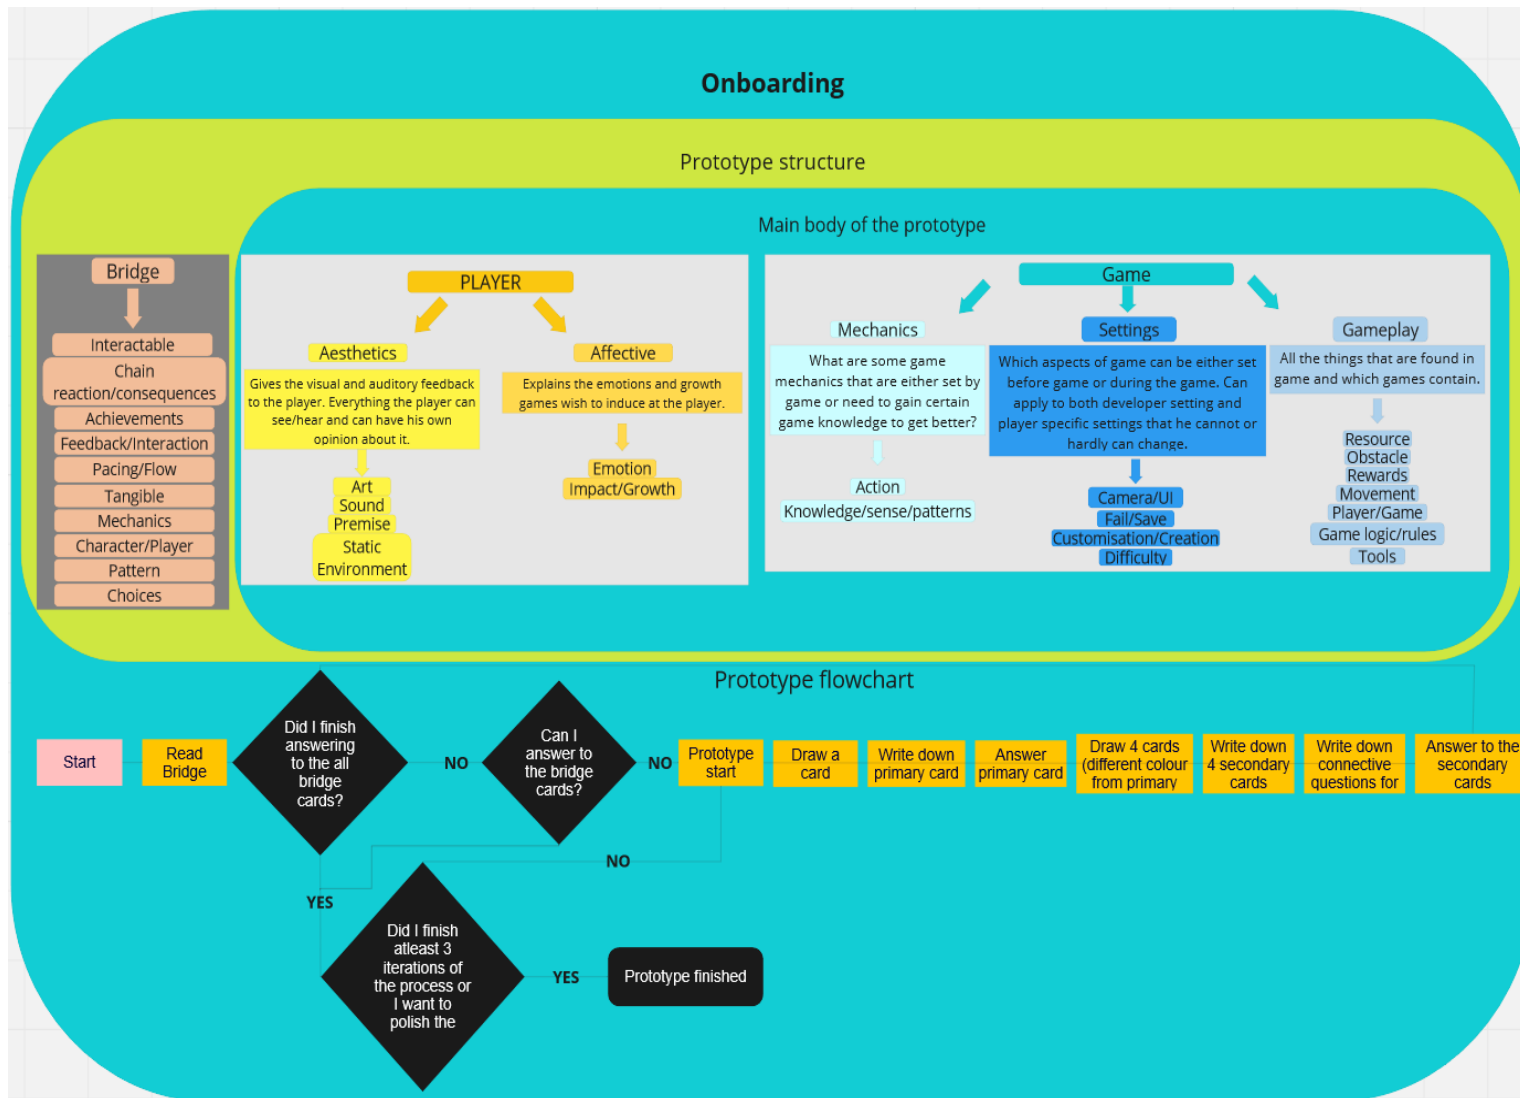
Onboarding

Prototype structure

Main body of the prototype

Bridge

Interactable

Chain reaction/consequences

Achievements

Feedback/Interaction

Pacing/Flow

Tangible

Mechanics

Character/Player

Pattern

Choices

PLAYER

Aesthetics

Gives the visual and auditory feedback to the player. Everything the player can see/hear and can have his own opinion about it.

Art
Sound
Premise
Static
Environment

Affective

Explains the emotions and growth games wish to induce at the player.

Emotion
Impact/Growth

Game

Mechanics

What are some game mechanics that are either set by game or need to gain certain game knowledge to get better?

Action
Knowledge/sense/patterns

Settings

Which aspects of game can be either set before game or during the game. Can apply to both developer setting and player specific settings that he cannot or hardly can change.

Camera/UI
Fail/Save
Customisation/Creation
Difficulty

Gameplay

All the things that are found in game and which games contain.

Resource
Obstacle
Rewards
Movement
Player/Game
Game logic/rules
Tools

Prototype flowchart

Start

Read Bridge

Did I finish answering to the all bridge cards?

NO

Can I answer to the bridge cards?

NO

Prototype start

Draw a card

Write down primary card

Answer primary card

Draw 4 cards (different colour from primary

Write down 4 secondary cards

Write down connective questions for

Answer to the secondary cards

NO

YES

Did I finish atleast 3 iterations of the process or I want to polish the

YES

Prototype finished